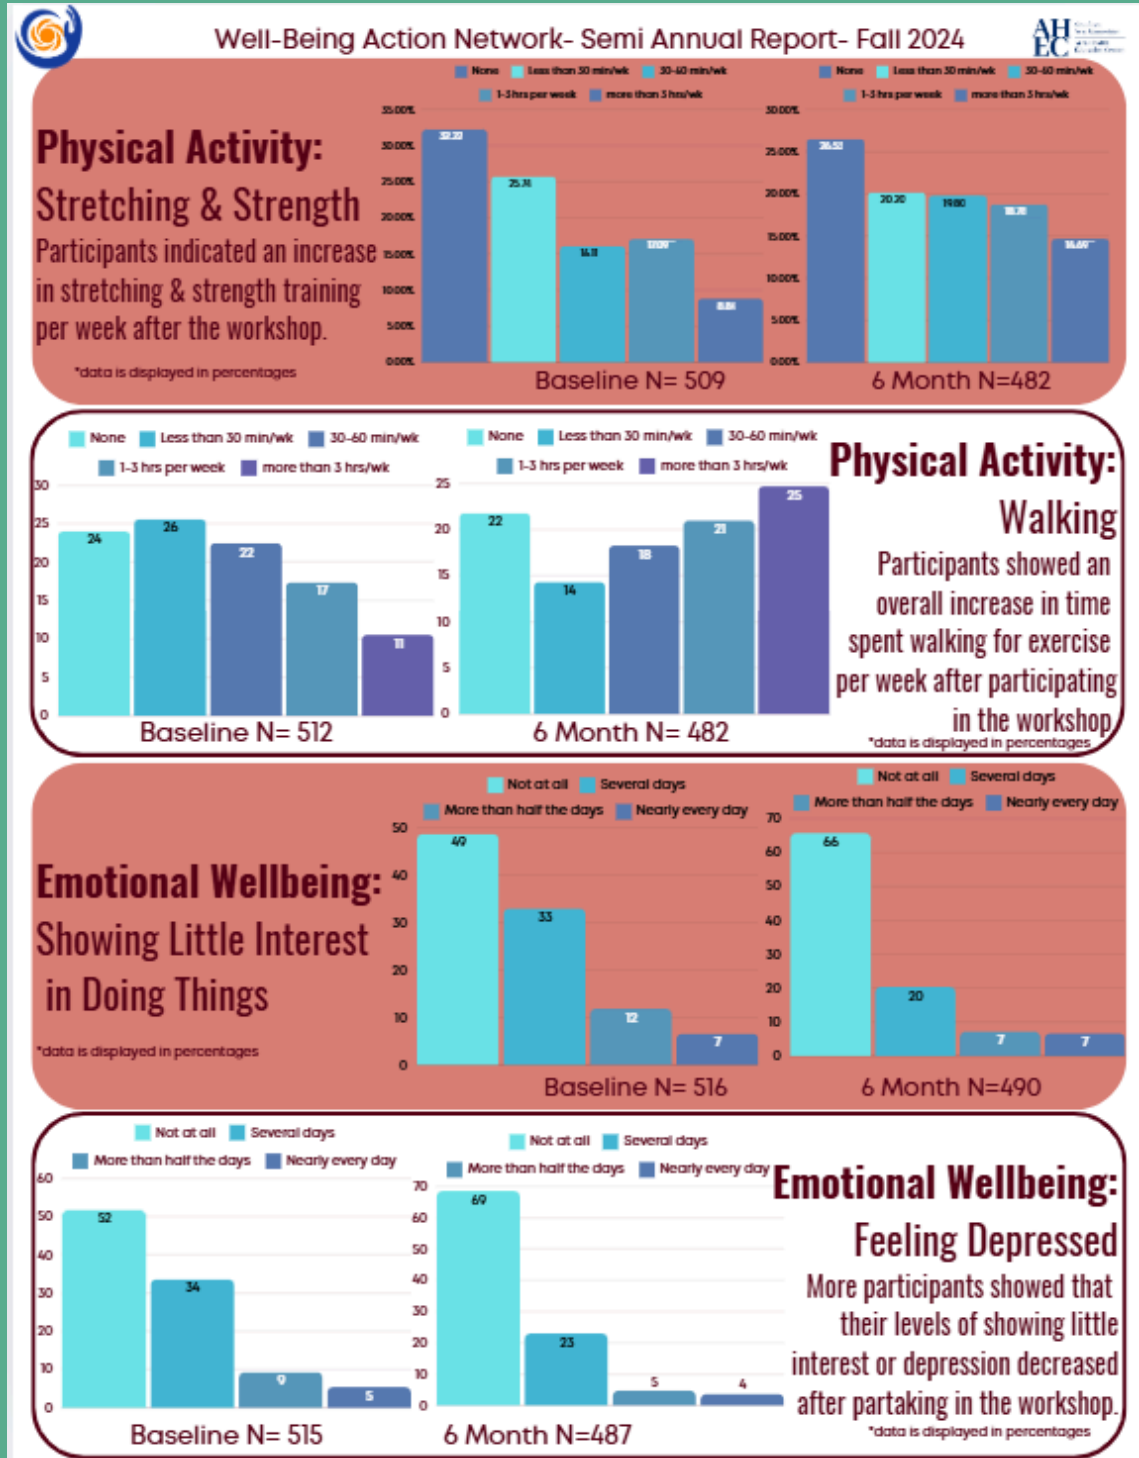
Well-Being Action Network- Semi Annual Report- Fall 2024

AHEC

Physical Activity:
Stretching & Strength
Participants indicated an increase in stretching & strength training per week after the workshop.

*data is displayed in percentages

None, Less than 30 min/wk, 30-60 min/wk, 1-3 hrs per week, more than 3 hrs/wk

35.00%, 30.00%, 25.00%, 20.00%, 15.00%, 10.00%, 5.00%, 0.00%

32.20, 25.76, 16.11, 17.09, 8.84

Baseline N= 509

None, Less than 30 min/wk, 30-60 min/wk, 1-3 hrs per week, more than 3 hrs/wk

30.00%, 25.00%, 20.00%, 15.00%, 10.00%, 5.00%, 0.00%

26.53, 20.20, 19.80, 18.78, 14.69

6 Month N=482

None, Less than 30 min/wk, 30-60 min/wk, 1-3 hrs per week, more than 3 hrs/wk

30, 25, 20, 15, 10, 5, 0

24, 26, 22, 17, 11

Baseline N= 512

None, Less than 30 min/wk, 30-60 min/wk, 1-3 hrs per week, more than 3 hrs/wk

25, 20, 15, 10, 5, 0

22, 14, 18, 21, 25

6 Month N= 482

Physical Activity:
Walking
Participants showed an overall increase in time spent walking for exercise per week after participating in the workshop

*data is displayed in percentages

Emotional Wellbeing:
Showing Little Interest in Doing Things

*data is displayed in percentages

Not at all, Several days, More than half the days, Nearly every day

50, 40, 30, 20, 10, 0

49, 33, 12, 7

Baseline N= 516

Not at all, Several days, More than half the days, Nearly every day

70, 60, 50, 40, 30, 20, 10, 0

66, 20, 7, 7

6 Month N=490

Not at all, Several days, More than half the days, Nearly every day

60, 50, 40, 30, 20, 10, 0

52, 34, 9, 5

Baseline N= 515

Not at all, Several days, More than half the days, Nearly every day

70, 60, 50, 40, 30, 20, 10, 0

69, 23, 5, 4

6 Month N=487

Emotional Wellbeing:
Feeling Depressed
More participants showed that their levels of showing little interest or depression decreased after partaking in the workshop.

*data is displayed in percentages